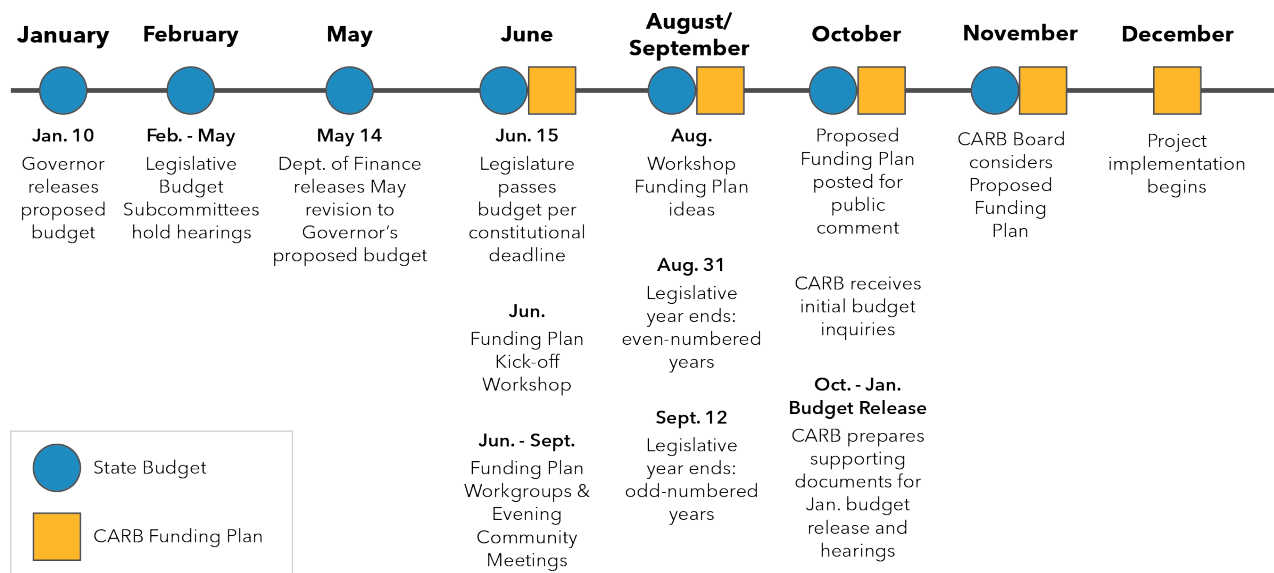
January

Jan. 10
Governor releases proposed budget

February

Feb. - May
Legislative Budget Subcommittees hold hearings

May

May 14
Dept. of Finance releases May revision to Governor's proposed budget

June

Jun. 15
Legislature passes budget per constitutional deadline

Jun.
Funding Plan Kick-off Workshop

Jun. - Sept.
Funding Plan Workgroups & Evening Community Meetings

August/ September

Aug.
Workshop Funding Plan ideas

Aug. 31
Legislative year ends: even-numbered years

Sept. 12
Legislative year ends: odd-numbered years

October

Proposed Funding Plan posted for public comment

CARB receives initial budget inquiries

Oct. - Jan. Budget Release
CARB prepares supporting documents for Jan. budget release and hearings

November

CARB Board considers Proposed Funding Plan

December

Project implementation begins

State Budget

CARB Funding Plan